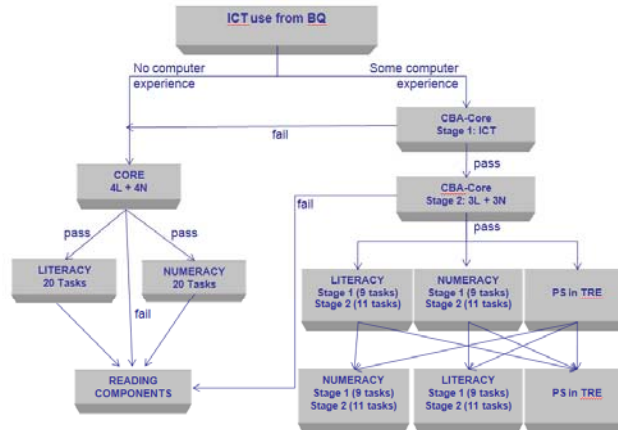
ICT use from BQ

No computer experience

Some computer experience

CBA-Core
Stage 1: ICT

fail

CORE
4L + 4N

pass

CBA-Core
Stage 2: 3L + 3N

fail

pass

pass

pass

LITERACY
20 Tasks

NUMERACY
20 Tasks

fail

LITERACY
Stage 1 (9 tasks)
Stage 2 (11 tasks)

NUMERACY
Stage 1 (9 tasks)
Stage 2 (11 tasks)

PS in TRE

READING COMPONENTS

NUMERACY
Stage 1 (9 tasks)
Stage 2 (11 tasks)

LITERACY
Stage 1 (9 tasks)
Stage 2 (11 tasks)

PS in TRE